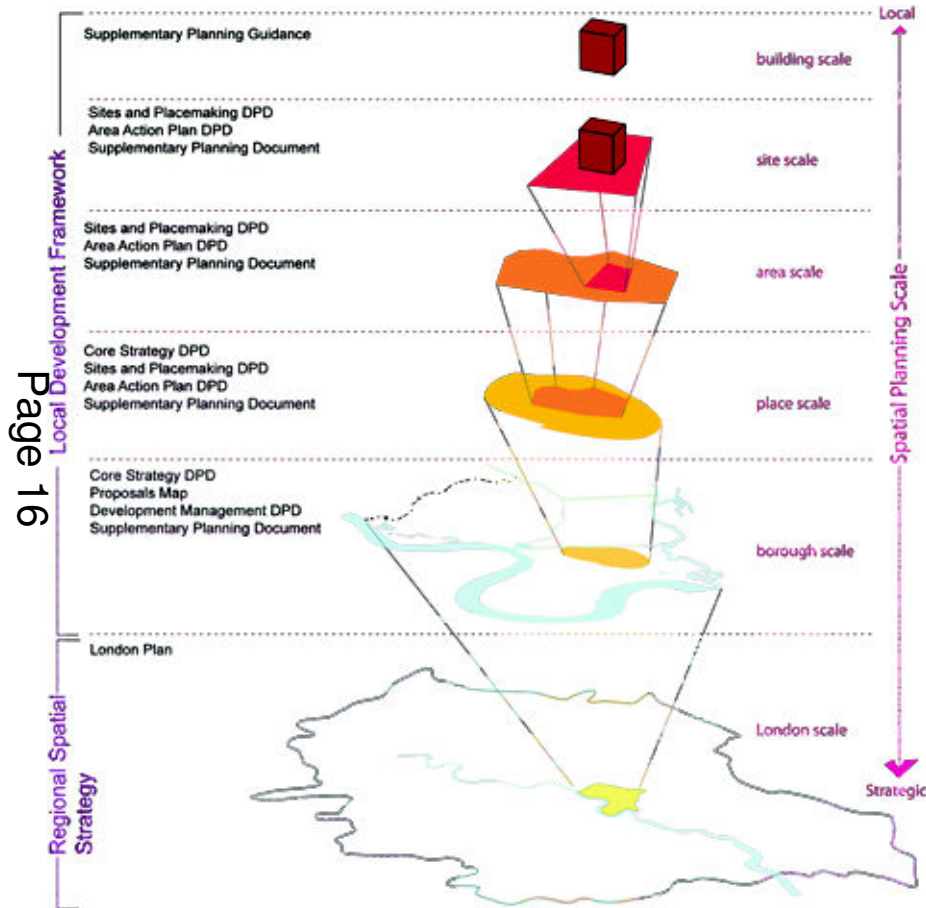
Local Development Framework

Supplementary Planning Guidance

building scale

Sites and Placemaking DPD
Area Action Plan DPD
Supplementary Planning Document

site scale

Sites and Placemaking DPD
Area Action Plan DPD
Supplementary Planning Document

area scale

Core Strategy DPD
Sites and Placemaking DPD
Area Action Plan DPD
Supplementary Planning Document

place scale

Page 16

Core Strategy DPD
Proposals Map
Development Management DPD
Supplementary Planning Document

borough scale

Regional Spatial Strategy

London Plan

London scale

Local

Spatial Planning Scale

Strategic